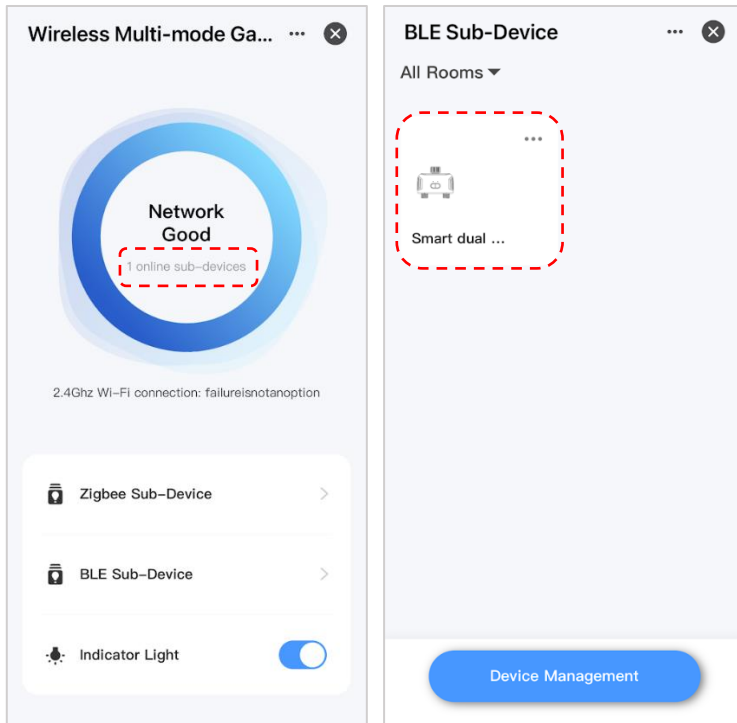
Wireless Multi-mode Ga...

Network
Good
1 online sub-devices

2.4Ghz Wi-Fi connection: failureisnotanoption

Zigbee Sub-Device

BLE Sub-Device

Indicator Light

BLE Sub-Device

All Rooms

Smart dual ...

Device Management